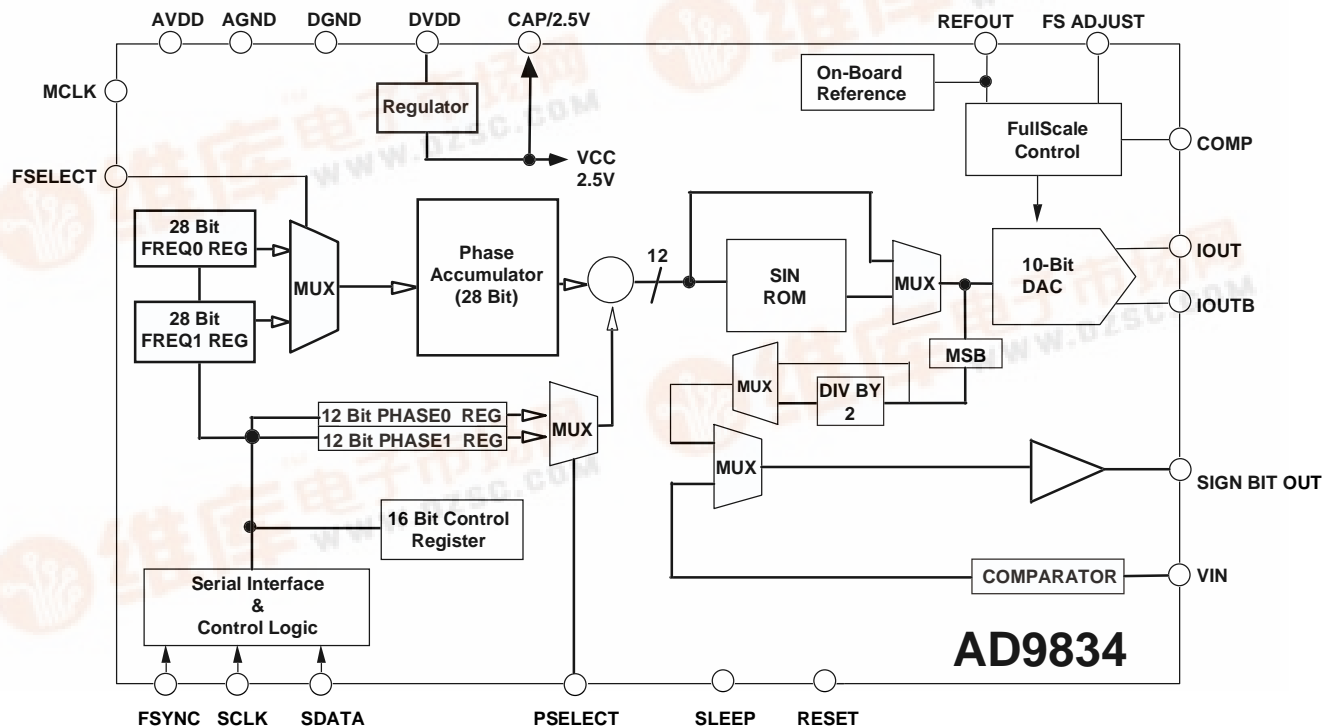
AVDD AGND DGND DVDD CAP/2.5V REFOUT FS ADJUST

MCLK

On-Board Reference

Regulator

FullScale Control

COMP

FSELECT

VCC 2.5V

28 Bit FREQ0 REG

MUX

Phase Accumulator (28 Bit)

12

SIN ROM

MUX

10-Bit DAC

IOUT

IOUTB

28 Bit FREQ1 REG

MSB

MUX

DIV BY 2

12 Bit PHASE0 REG

12 Bit PHASE1 REG

MUX

MUX

SIGN BIT OUT

16 Bit Control Register

Serial Interface & Control Logic

COMPARATOR

VIN

AD9834

FSYNC SCLK SDATA PSELECT SLEEP RESET

WWW.DZSC.COM